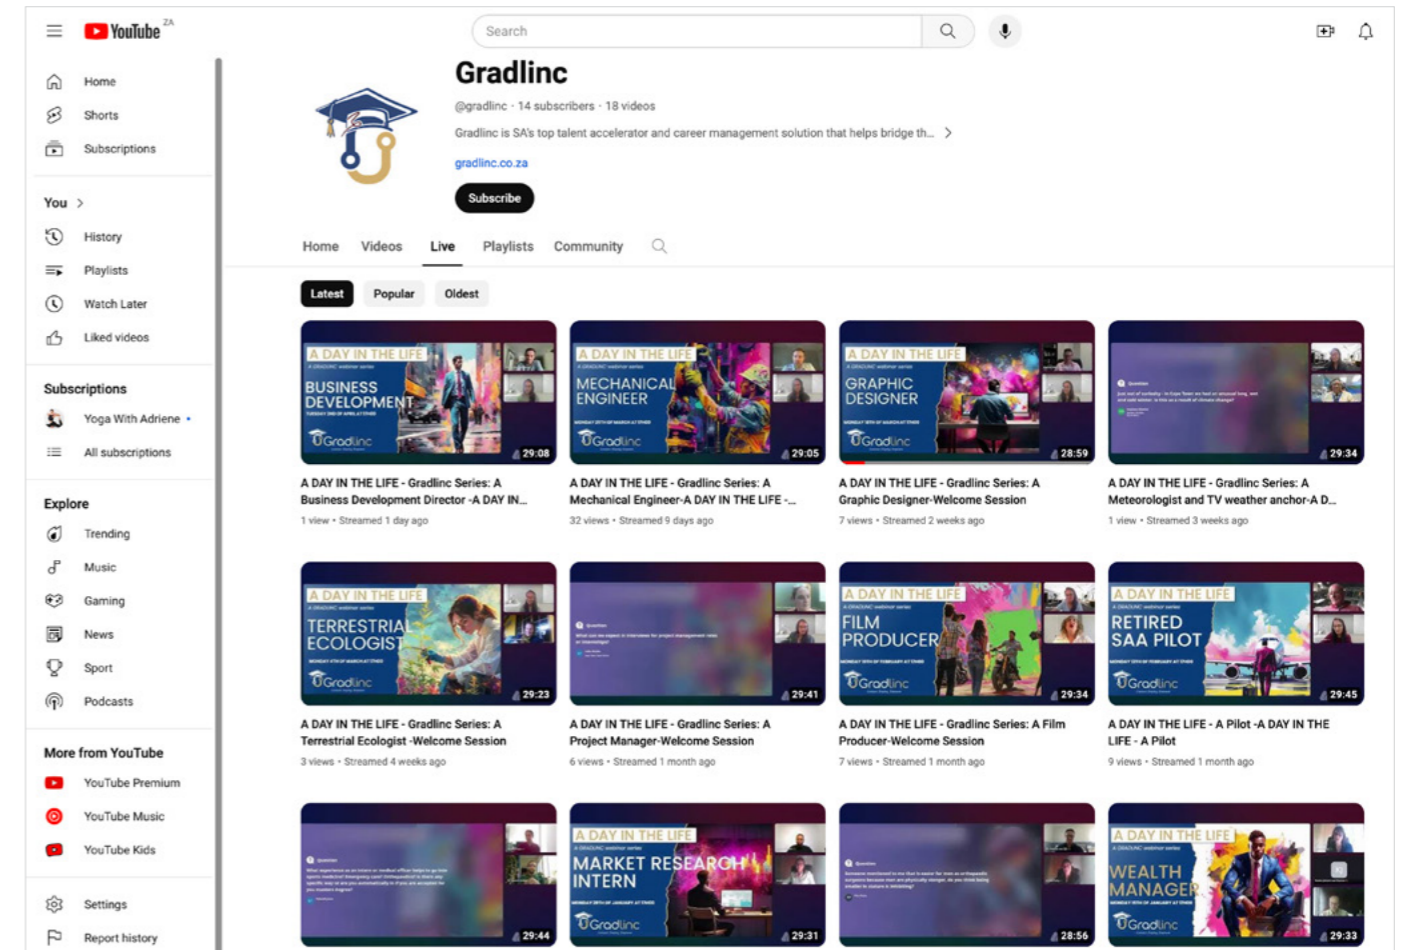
YouTube ZA

Search

Home
Shorts
Subscriptions

You >
History
Playlists
Watch Later
Liked videos

Subscriptions
Yoga With Adriene
All subscriptions

Explore
Trending
Music
Gaming
News
Sport
Podcasts

More from YouTube
YouTube Premium
YouTube Music
YouTube Kids

Settings
Report history

Gradlinc
@gradlinc · 14 subscribers · 18 videos
Gradlinc is SA's top talent accelerator and career management solution that helps bridge th... >
gradlinc.co.za
Subscribe

Home Videos Live Playlists Community

Latest Popular Oldest

A DAY IN THE LIFE
BUSINESS DEVELOPMENT
Gradlinc
29:08
A DAY IN THE LIFE - Gradlinc Series: A Business Development Director -A DAY IN...
1 view • Streamed 1 day ago

A DAY IN THE LIFE
MECHANICAL ENGINEER
Gradlinc
29:05
A DAY IN THE LIFE - Gradlinc Series: A Mechanical Engineer-A DAY IN THE LIFE -...
32 views • Streamed 9 days ago

A DAY IN THE LIFE
GRAPHIC DESIGNER
Gradlinc
28:59
A DAY IN THE LIFE - Gradlinc Series: A Graphic Designer-Welcome Session
7 views • Streamed 2 weeks ago

29:34
A DAY IN THE LIFE - Gradlinc Series: A Meteorologist and TV weather anchor-A D...
1 view • Streamed 3 weeks ago

A DAY IN THE LIFE
TERRESTRIAL ECOLOGIST
Gradlinc
29:23
A DAY IN THE LIFE - Gradlinc Series: A Terrestrial Ecologist -Welcome Session
3 views • Streamed 4 weeks ago

29:41
A DAY IN THE LIFE - Gradlinc Series: A Project Manager-Welcome Session
6 views • Streamed 1 month ago

A DAY IN THE LIFE
FILM PRODUCER
Gradlinc
29:34
A DAY IN THE LIFE - Gradlinc Series: A Film Producer-Welcome Session
7 views • Streamed 1 month ago

A DAY IN THE LIFE
RETIRED SAA PILOT
Gradlinc
29:45
A DAY IN THE LIFE - A Pilot -A DAY IN THE LIFE - A Pilot
9 views • Streamed 1 month ago

29:44

A DAY IN THE LIFE
MARKET RESEARCH INTERN
Gradlinc
29:31

28:56

A DAY IN THE LIFE
WEALTH MANAGER
Gradlinc
29:33